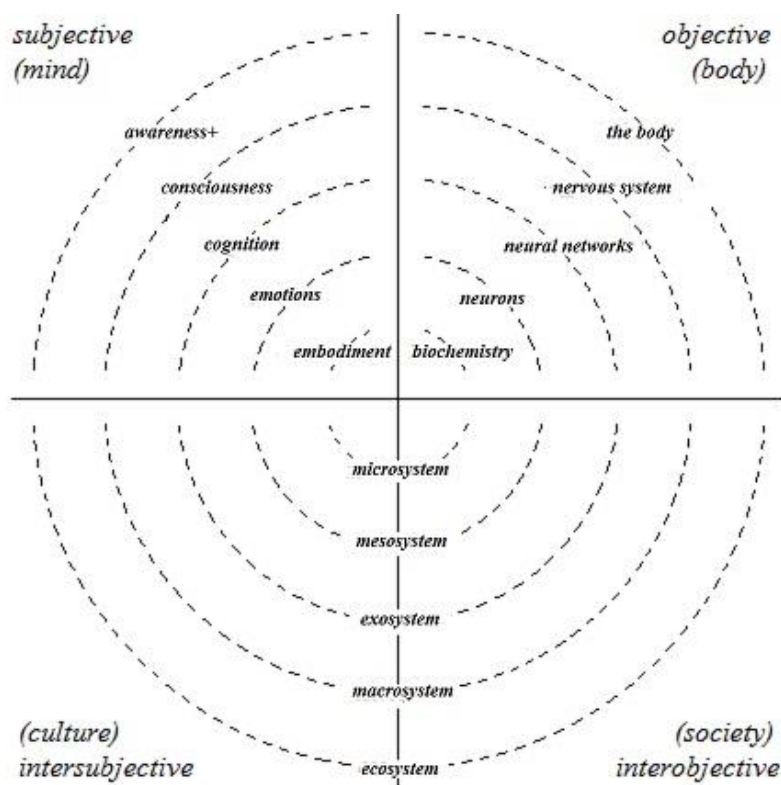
subjective (mind)

objective (body)

awareness+

consciousness

cognition

emotions

embodiment

the body

nervous system

neural networks

neurons

biochemistry

microsystem

mesosystem

exosystem

macrosystem

ecosystem

(culture) intersubjective

(society) interobjective